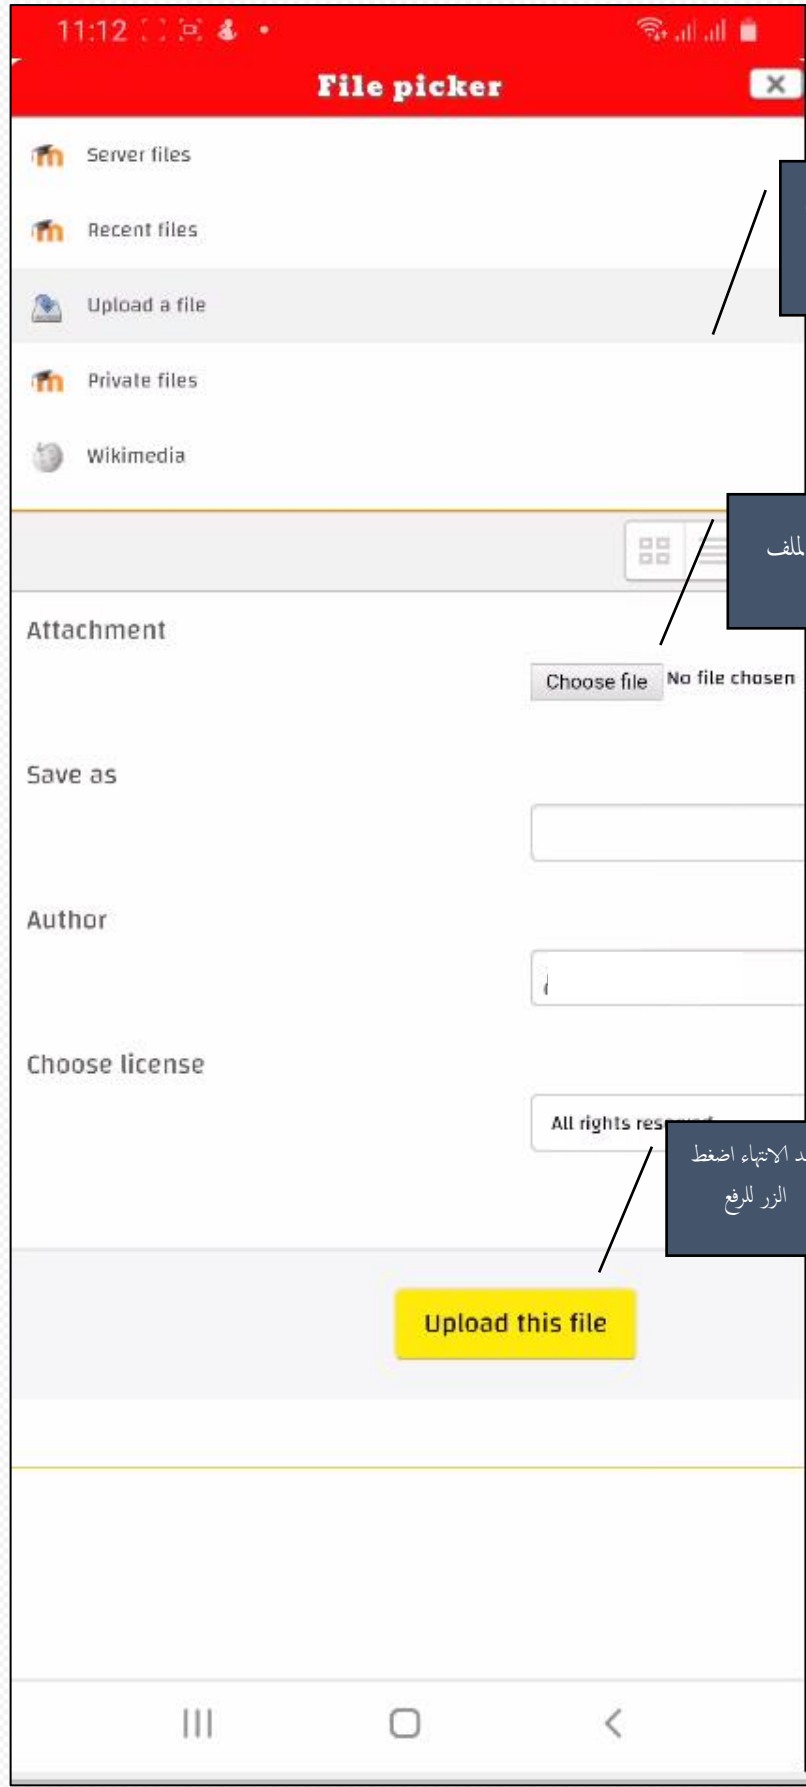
11:12

File picker

Server files

Recent files

Upload a file

Private files

Wikimedia

لملف

Attachment

Choose file No file chosen

Save as

Author

Choose license

All rights res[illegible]

د الانتهاء اضغط الزر للرفع

Upload this file